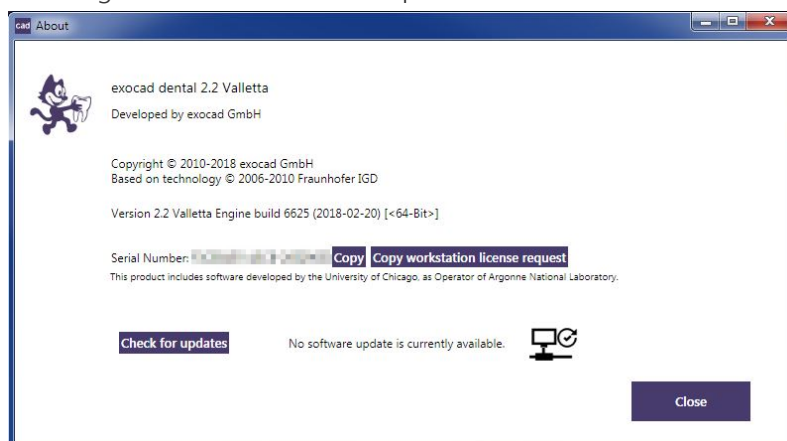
cad About

exocad dental 2.2 Valletta

Developed by exocad GmbH

Copyright © 2010-2018 exocad GmbH
Based on technology © 2006-2010 Fraunhofer IGD

Version 2.2 Valletta Engine build 6625 (2018-02-20) [<64-Bit>]

Serial Number: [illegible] Copy Copy workstation license request

This product includes software developed by the University of Chicago, as Operator of Argonne National Laboratory.

Check for updates

No software update is currently available.

Close